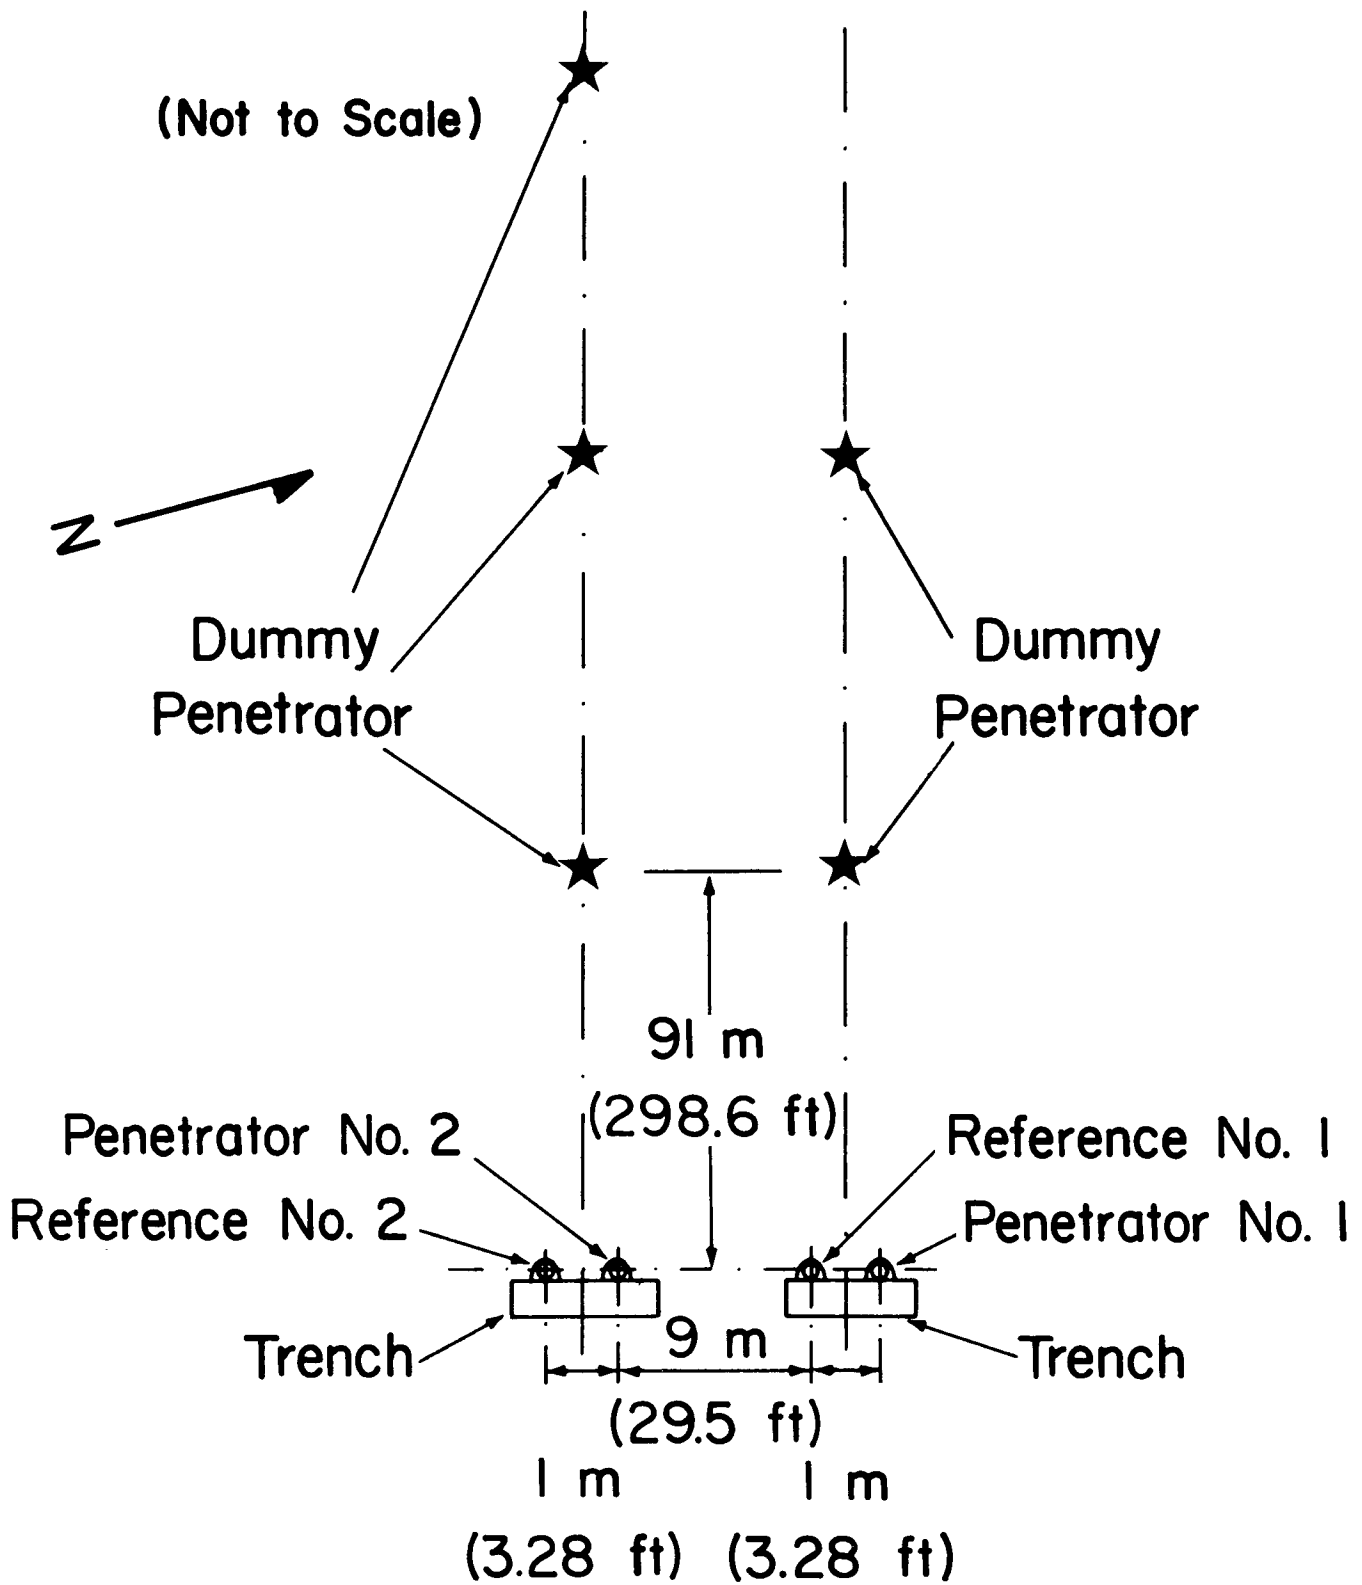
(Not to Scale)

N

Dummy Penetrator

Dummy Penetrator

91 m (298.6 ft)

Penetrator No. 2

Reference No. 2

Reference No. 1

Penetrator No. 1

Trench

Trench

9 m (29.5 ft)

1 m (3.28 ft)

1 m (3.28 ft)